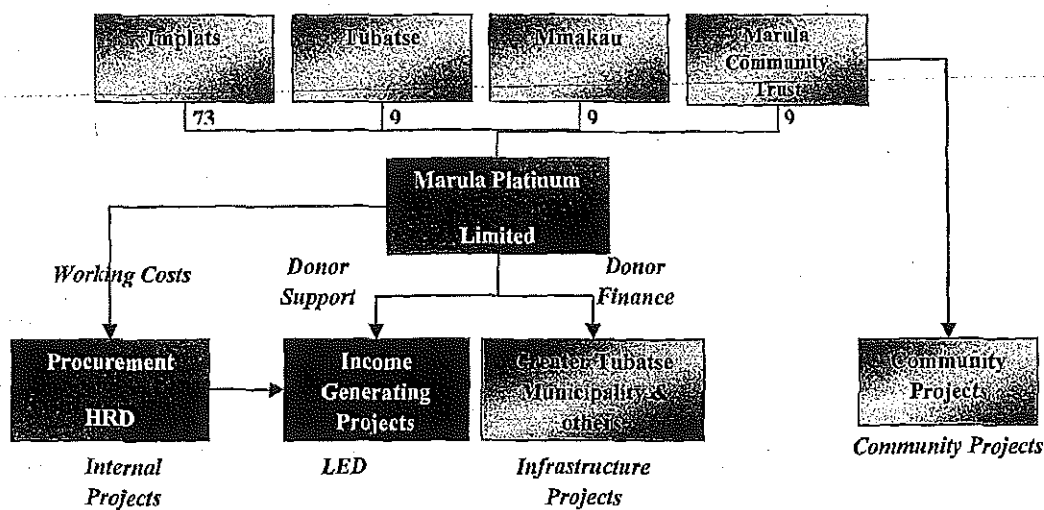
Implats

Tubatse

Mmakau

Marula Community Trust

73

9

9

9

Marula Platinum Limited

Working Costs

Donor Support

Donor Finance

Procurement HRD

Income Generating Projects

Greater Tubatse Municipality & others

Community Projects

Internal Projects

LED

Infrastructure Projects

Community Projects